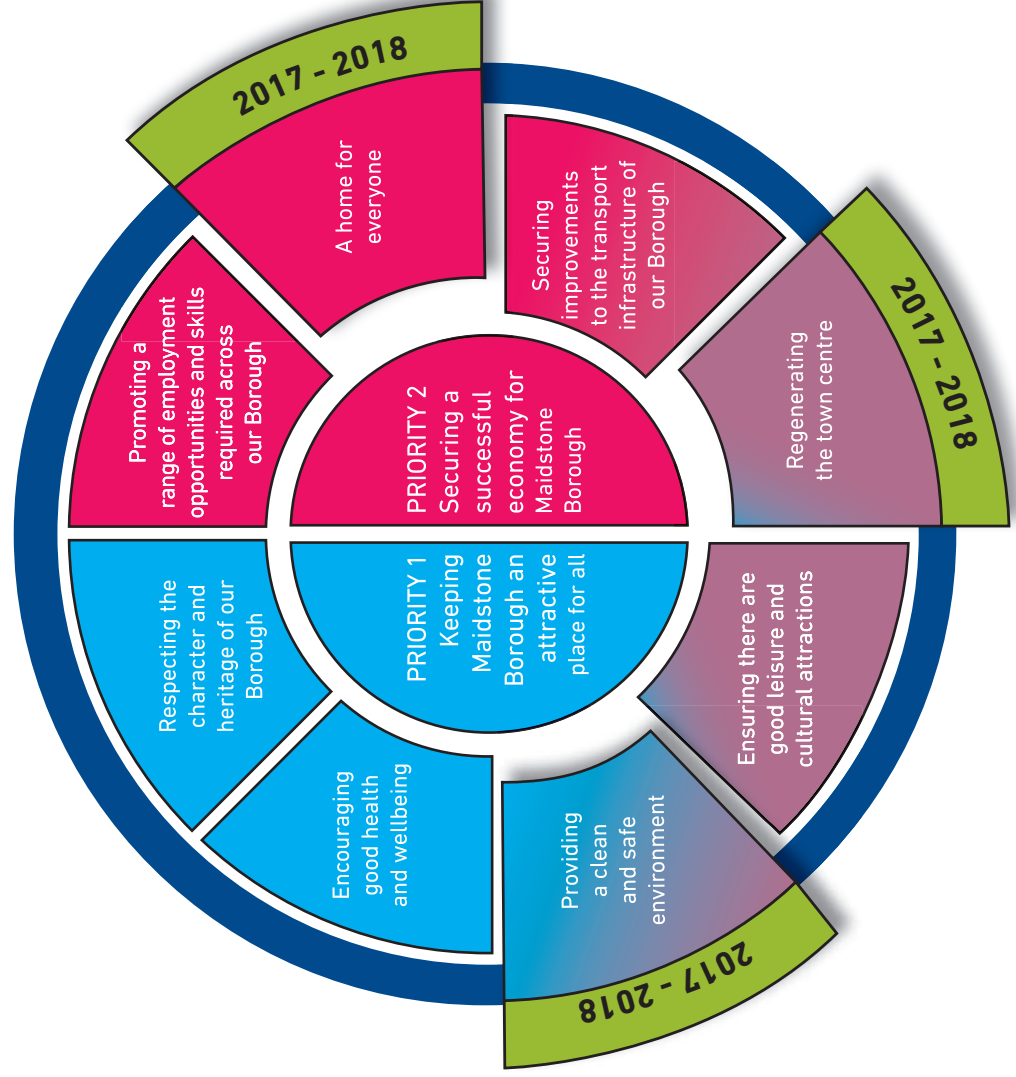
2017 - 2018

A home for everyone

Securing improvements to the transport infrastructure of our Borough

2017 - 2018

Regenerating the town centre

Promoting a range of employment opportunities and skills required across our Borough

PRIORITY 2 Securing a successful economy for Maidstone Borough

PRIORITY 1 Keeping Maidstone Borough an attractive place for all

Respecting the character and heritage of our Borough

Ensuring there are good leisure and cultural attractions

Encouraging good health and wellbeing

Providing a clean and safe environment

2017 - 2018